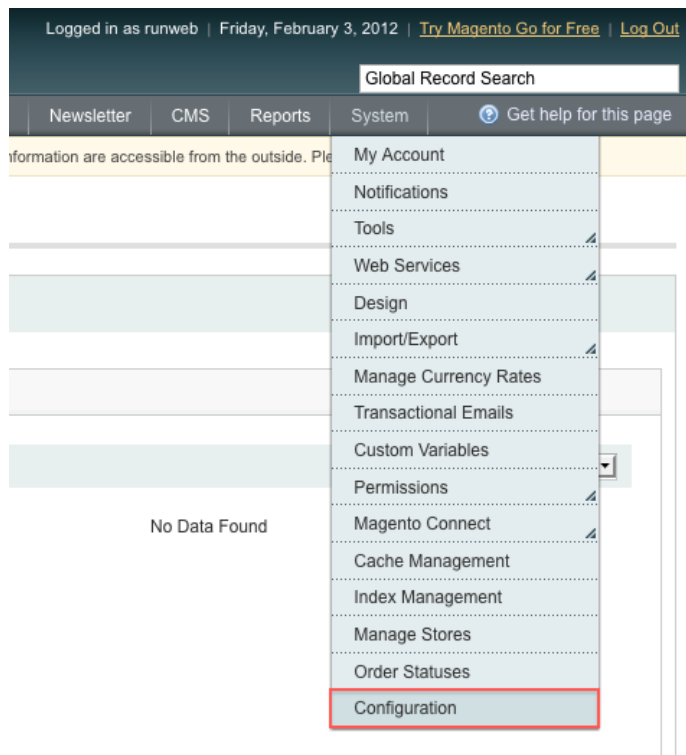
Logged in as runweb | Friday, February 3, 2012 | Try Magento Go for Free | Log Out

Global Record Search

Newsletter CMS Reports System Get help for this page

nformation are accessible from the outside. Ple

My Account
Notifications
Tools
Web Services
Design
Import/Export
Manage Currency Rates
Transactional Emails
Custom Variables
Permissions
Magento Connect
Cache Management
Index Management
Manage Stores
Order Statuses
Configuration

No Data Found